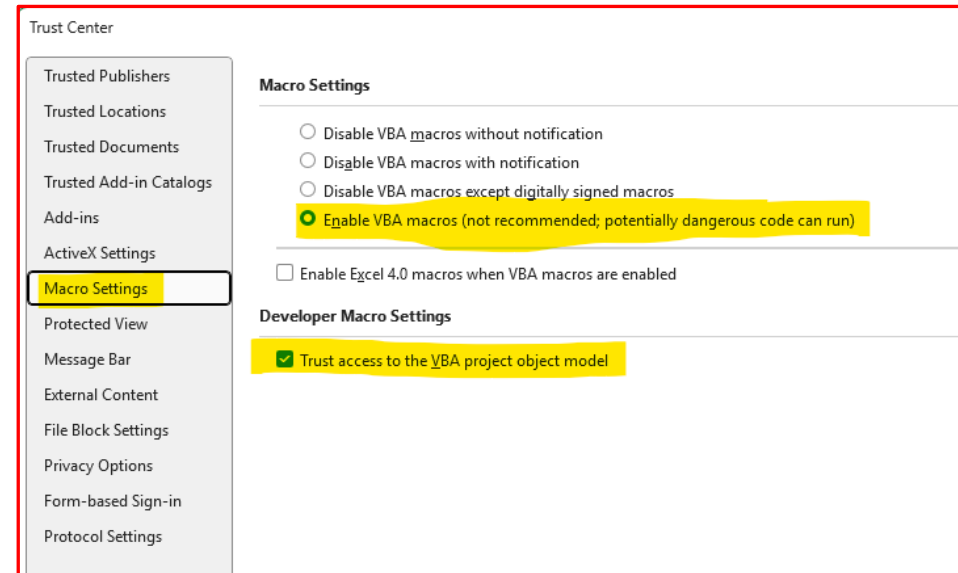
Trust Center

Trusted Publishers
Trusted Locations
Trusted Documents
Trusted Add-in Catalogs
Add-ins
ActiveX Settings
Macro Settings
Protected View
Message Bar
External Content
File Block Settings
Privacy Options
Form-based Sign-in
Protocol Settings

Macro Settings

Disable VBA macros without notification
Disable VBA macros with notification
Disable VBA macros except digitally signed macros
Enable VBA macros (not recommended; potentially dangerous code can run)

Enable Excel 4.0 macros when VBA macros are enabled

Developer Macro Settings

Trust access to the VBA project object model